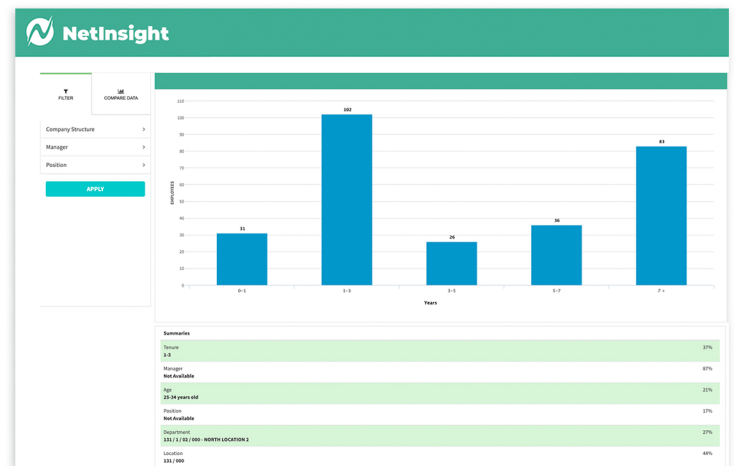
NetInsight

FILTER
COMPARE DATA

Company Structure
Manager
Position

APPLY

110
100
90
80
70
60
50
40
30
20
10
0

EMPLOYEES

31
102
26
36
83

0 - 1
1 - 3
3 - 5
5 - 7
7 +

Years

Summaries

| | |
|---|---|
| Tenure<br>1-3 | 37% |
| Manager<br>Not Available | 87% |
| Age<br>25-34 years old | 31% |
| Position<br>Not Available | 17% |
| Department<br>131 / 1 / 02 / 000 - NORTH LOCATION 2 | 27% |
| Location<br>131 / 000 | 46% |